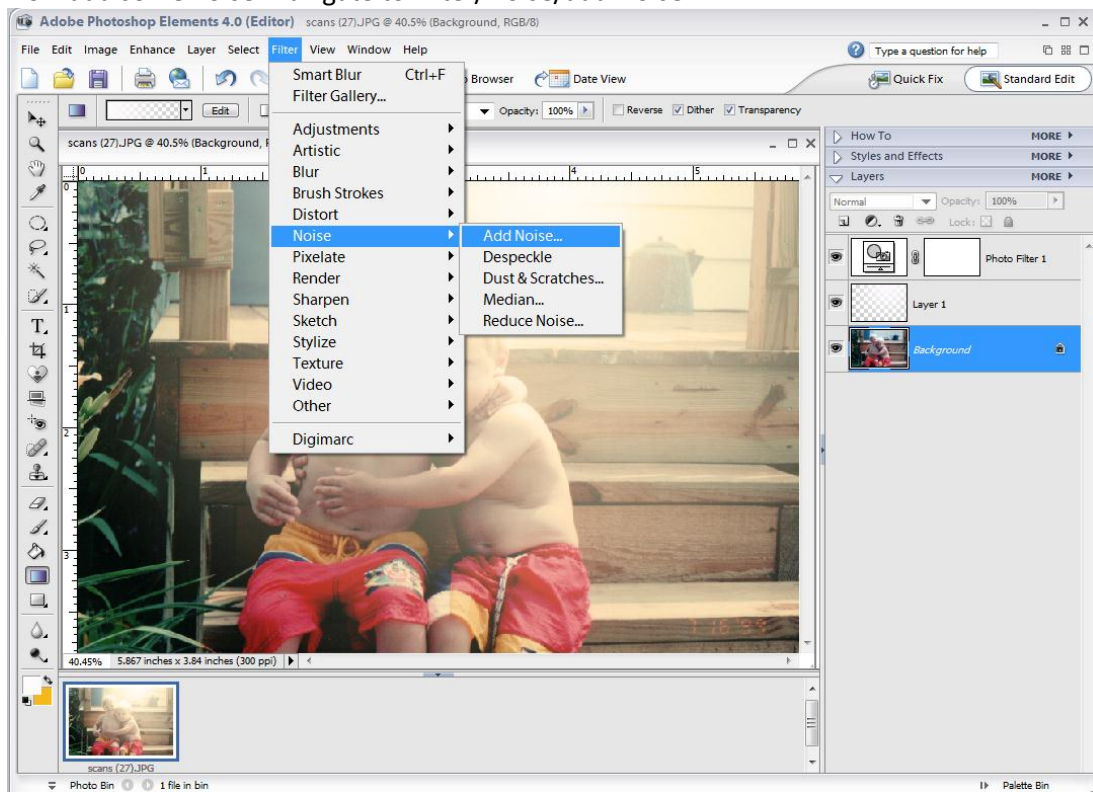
Adobe Photoshop Elements 4.0 (Editor) scans (27).JPG @ 40.5% (Background, RGB/8)

File Edit Image Enhance Layer Select Filter View Window Help

Type a question for help

Browser Date View

Quick Fix Standard Edit

Edit

Opacity: 100% Reverse Dither Transparency

scans (27).JPG @ 40.5% (Background,

Smart Blur Ctrl+F
Filter Gallery...
Adjustments
Artistic
Blur
Brush Strokes
Distort
Noise
Pixelate
Render
Sharpen
Sketch
Stylize
Texture
Video
Other
Digimarc

Add Noise...
Despeckle
Dust & Scratches...
Median...
Reduce Noise...

How To MORE
Styles and Effects MORE
Layers MORE

Normal Opacity: 100%
Lock:

Photo Filter 1
Layer 1
Background

40.45% 5.867 inches x 3.84 inches (300 ppi)

scans (27).JPG

Photo Bin 1 file in bin

Palette Bin